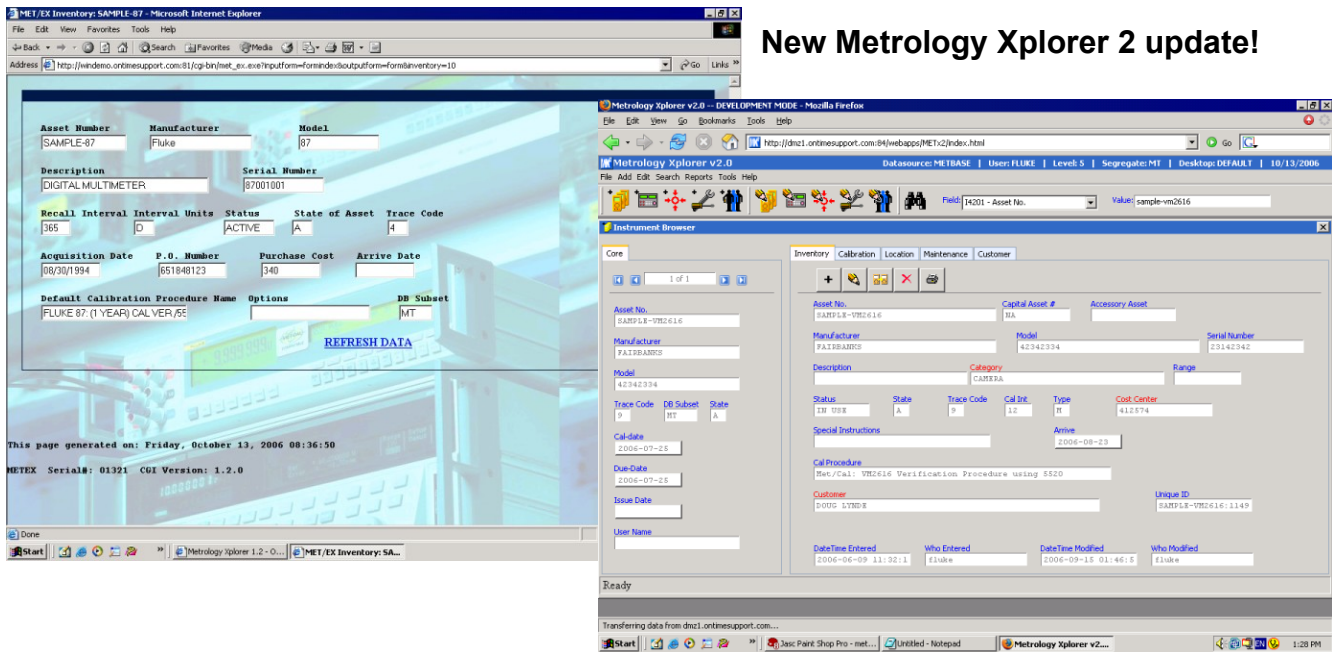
MET/EX Inventory: SAMPLE-87 - Microsoft Internet Explorer

File Edit View Favorites Tools Help

Back Search Favorites Media

Address http://windemo.ontimesupport.com:81/cgi-bin/met_ex.exe?inputform=formindex&outputform=form8inventory=10

Go Links

Asset Number
SAMPLE-87
Manufacturer
Fluke
Model
87

Description
DIGITAL MULTIMETER
Serial Number
87001001

Recall Interval
365
Interval Units
D
Status
ACTIVE
State of Asset
A
Trace Code
4

Acquisition Date
08/30/1994
P.O. Number
651848123
Purchase Cost
340
Arrive Date

Default Calibration Procedure Name
FLUKE 87: (1 YEAR) CAL VER /5
Options
DB Subset
MT

REFRESH DATA

This page generated on: Friday, October 13, 2006 08:36:50

METEX Serial#: 01321 CGI Version: 1.2.0

Done

Start Metrology Xplorer 1.2 - O... MET/EX Inventory: SA...

New Metrology Xplorer 2 update!

Metrology Xplorer v2.0 -- DEVELOPMENT MODE - Mozilla Firefox

File Edit View Go Bookmarks Tools Help

http://dmz1.ontimesupport.com:84/webapps/METx2/index.html

Go

Metrology Xplorer v2.0
Datasource: METBASE | User: FLUKE | Level: 5 | Segregate: MT | Desktop: DEFAULT | 10/13/2006

File Add Edit Search Reports Tools Help

Field: I4201 - Asset No.
Value: sample-vm2616

Instrument Browser

Core

1 of 1

Asset No.
SAMPLE-VM2616
Manufacturer
FAIRBANKS
Model
42342334
Trace Code
9
DB Subset
MT
State
A
Cal-date
2006-07-25
Due-Date
2006-07-25
Issue Date

User Name

Inventory Calibration Location Maintenance Customer

Asset No.
SAMPLE-VM2616
Capital Asset #
NA
Accessory Asset

Manufacturer
FAIRBANKS
Model
42342334
Serial Number
23142342

Description

Category
CAMERA
Range

Status
IN USE
State
A
Trace Code
9
Cal Int
12
Type
M
Cost Center
412574

Special Instructions

Arrive
2006-08-23

Cal Procedure
Met/Cal: VM2616 Verification Procedure using 5520

Customer
DOUG LYNDE
Unique ID
SAMPLE-VM2616:1149

DateTime Entered
2006-06-09 11:32:1
Who Entered
fluke
DateTime Modified
2006-09-15 01:46:5
Who Modified
fluke

Ready

Transferring data from dmz1.ontimesupport.com...

Start Jasc Paint Shop Pro - met... Untitled - Notepad Metrology Xplorer v2.... 1:28 PM